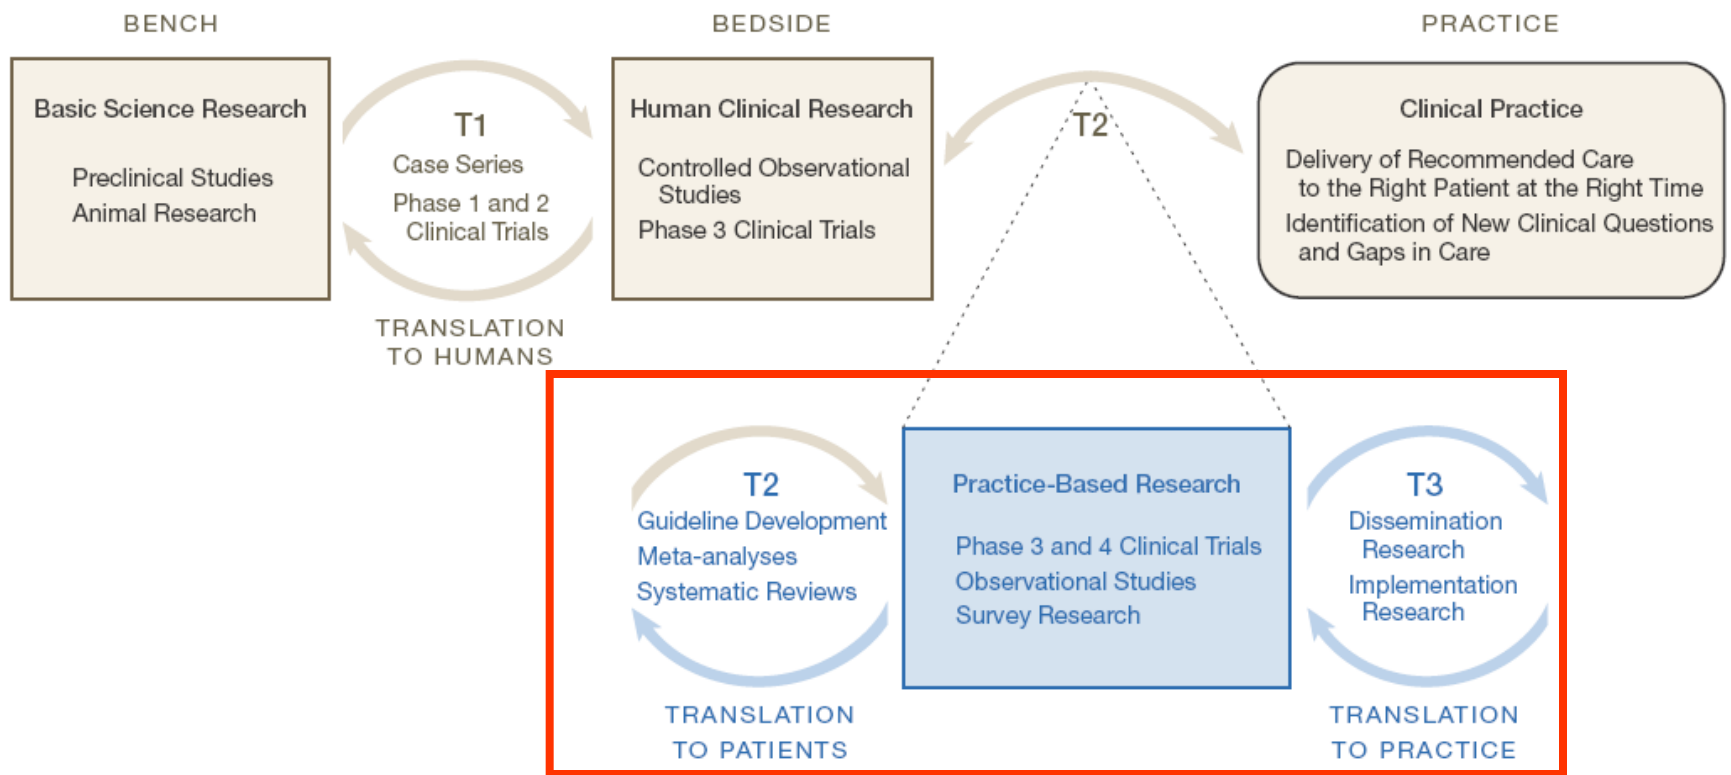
BENCH

Basic Science Research

Preclinical Studies
Animal Research

T1
Case Series
Phase 1 and 2 Clinical Trials

TRANSLATION TO HUMANS

BEDSIDE

Human Clinical Research

Controlled Observational Studies
Phase 3 Clinical Trials

T2

PRACTICE

Clinical Practice

Delivery of Recommended Care to the Right Patient at the Right Time
Identification of New Clinical Questions and Gaps in Care

T2
Guideline Development
Meta-analyses
Systematic Reviews

TRANSLATION TO PATIENTS

Practice-Based Research

Phase 3 and 4 Clinical Trials
Observational Studies
Survey Research

T3
Dissemination Research
Implementation Research

TRANSLATION TO PRACTICE